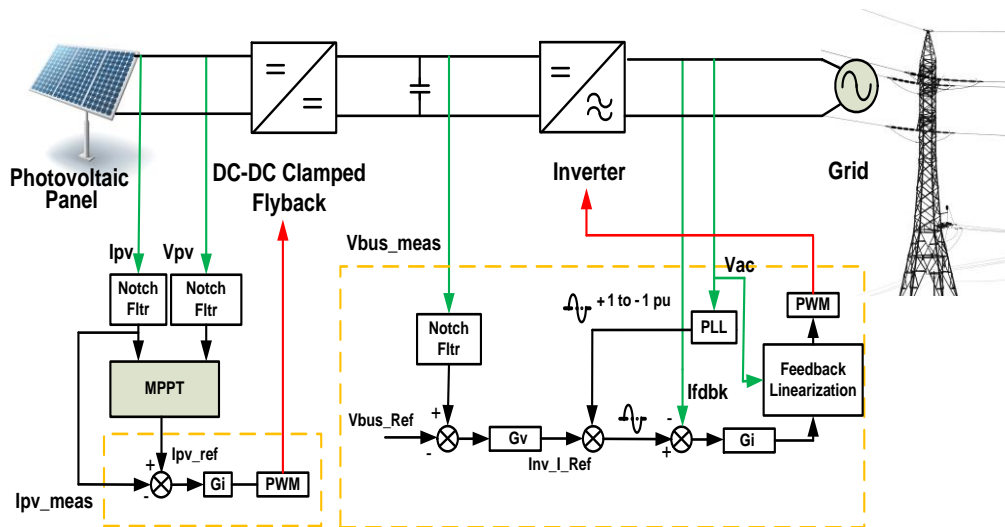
Photovoltaic Panel

DC-DC Clamped Flyback

Inverter

Grid

Ipv

Vpv

Notch Fltr

Notch Fltr

MPPT

Ipv_ref

+

-

Gi

PWM

Ipv_meas

Vbus_meas

Notch Fltr

Vbus_Ref

+

-

Gv

Inv_I_Ref

+1 to -1 pu

PLL

Vac

PWM

Feedback Linearization

Ifdbk

-

+

Gi